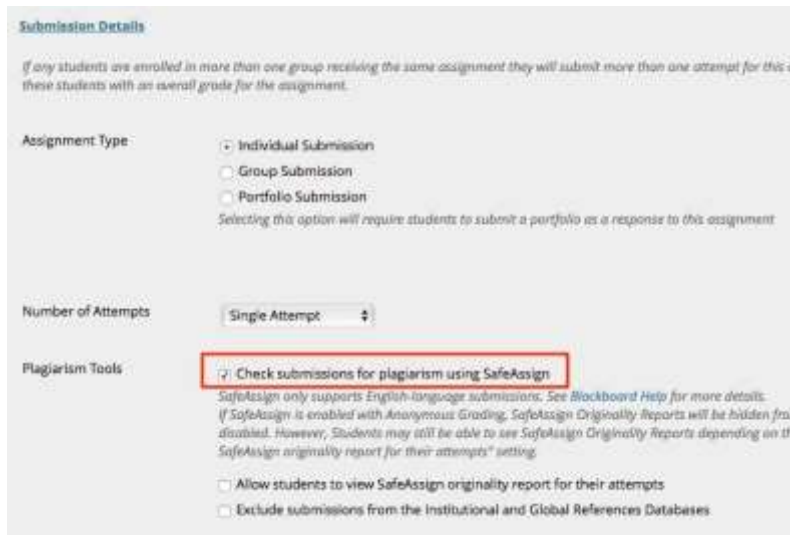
Submission Details

If any students are enrolled in more than one group receiving the same assignment they will submit more than one attempt for this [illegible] these students with an overall grade for the assignment.

Assignment Type

Individual Submission

Group Submission

Portfolio Submission

Selecting this option will require students to submit a portfolio as a response to this assignment

Number of Attempts

Single Attempt

Plagiarism Tools

Check submissions for plagiarism using SafeAssign

SafeAssign only supports English-language submissions. See Blackboard Help for more details. If SafeAssign is enabled with Anonymous Grading, SafeAssign Originality Reports will be hidden fro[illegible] disabled. However, Students may still be able to see SafeAssign Originality Reports depending on th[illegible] SafeAssign originality report for their attempts" setting.

Allow students to view SafeAssign originality report for their attempts

Exclude submissions from the Institutional and Global References Databases